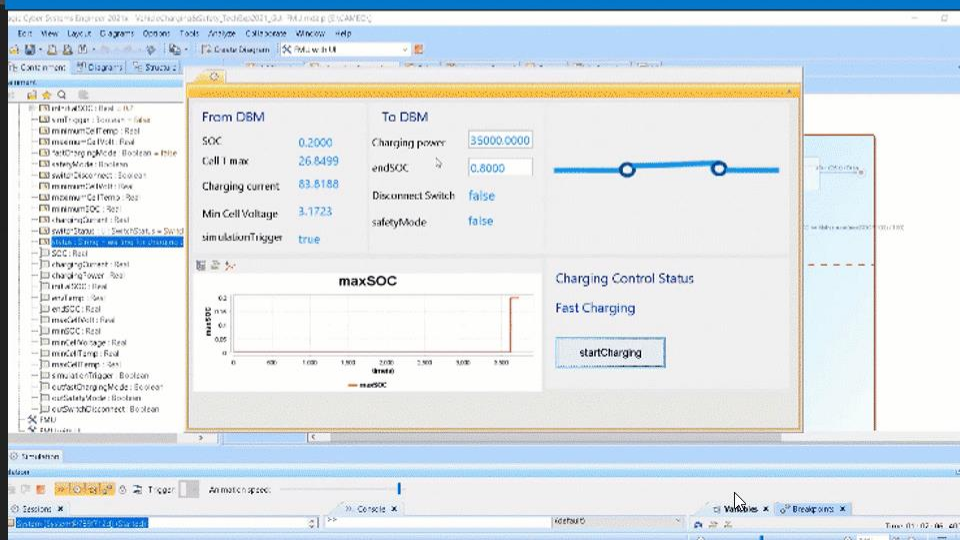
Edit View Layout Diagrams Options Tools Analyze Collaborate Window Help

Create Diagram

FMU with UI

Containment

Diagrams

Structure

minimumCellTemp : Real

minimumCellVolt : Real

fastChargingMode : Boolean = false

safetyMode : Boolean

switchDisconnect : Boolean

minimumSOC : Real

chargingCurrent : Real

SOC : Real

chargingCurrent : Real

chargingPower : Real

initialSOC : Real

envTemp : Real

endSOC : Real

maxCellVolt : Real

minSOC : Real

minCellVoltage : Real

minCellTemp : Real

maxCellTemp : Real

simulationTrigger : Boolean

outFastChargingMode : Boolean

outSafetyMode : Boolean

outSwitchDisconnect : Boolean

FMU

From DBM

SOC

0.2000

Cell T max

26.8499

Charging current

83.8188

Min Cell Voltage

3.1723

simulationTrigger

true

To DBM

Charging power

35000.0000

endSOC

0.8000

Disconnect Switch

false

safetyMode

false

maxSOC

maxSOC

0.2

0.15

0.1

0.05

0

0

500

1,000

1,500

2,000

2,500

3,000

time(s)

maxSOC

Charging Control Status

Fast Charging

startCharging

Simulation

Trigger

Animation speed:

Sessions

Console

Variables

Breakpoints

default

Time: 01:07:06